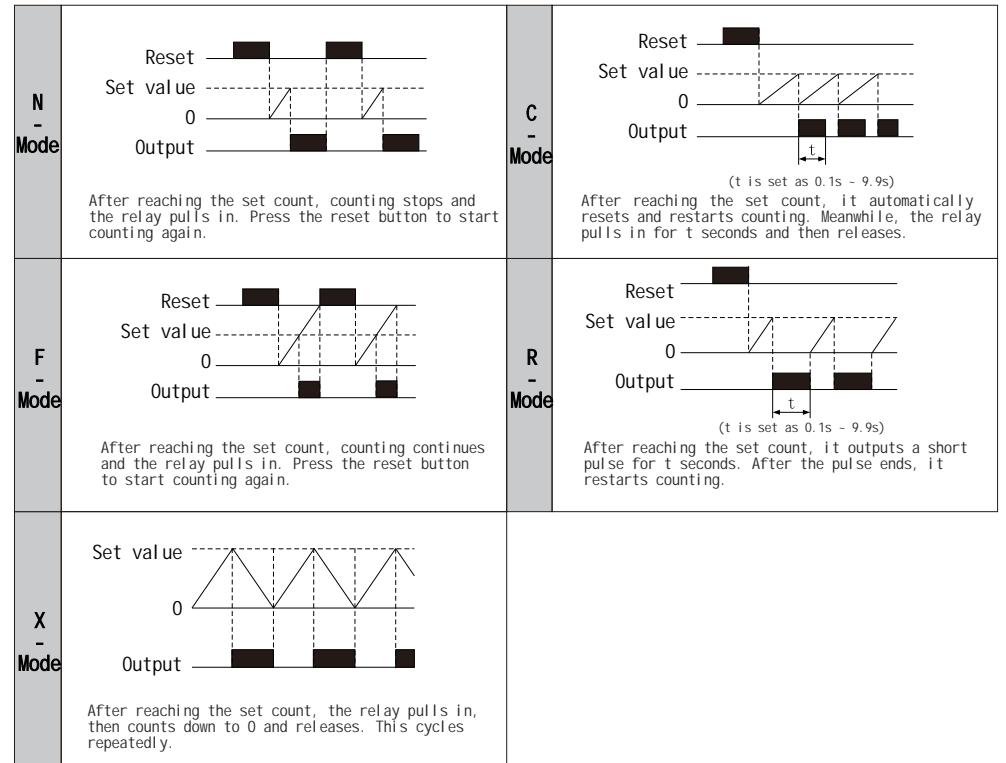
N
-
Mode

Reset
Set value
0
Output

After reaching the set count, counting stops and the relay pulls in. Press the reset button to start counting again.

C
-
Mode

Reset
Set value
0
Output
t
(t is set as 0.1s - 9.9s)

After reaching the set count, it automatically resets and restarts counting. Meanwhile, the relay pulls in for t seconds and then releases.

F
-
Mode

Reset
Set value
0
Output

After reaching the set count, counting continues and the relay pulls in. Press the reset button to start counting again.

R
-
Mode

Reset
Set value
0
Output
t
(t is set as 0.1s - 9.9s)

After reaching the set count, it outputs a short pulse for t seconds. After the pulse ends, it restarts counting.

X
-
Mode

Set value
0
Output

After reaching the set count, the relay pulls in, then counts down to 0 and releases. This cycles repeatedly.